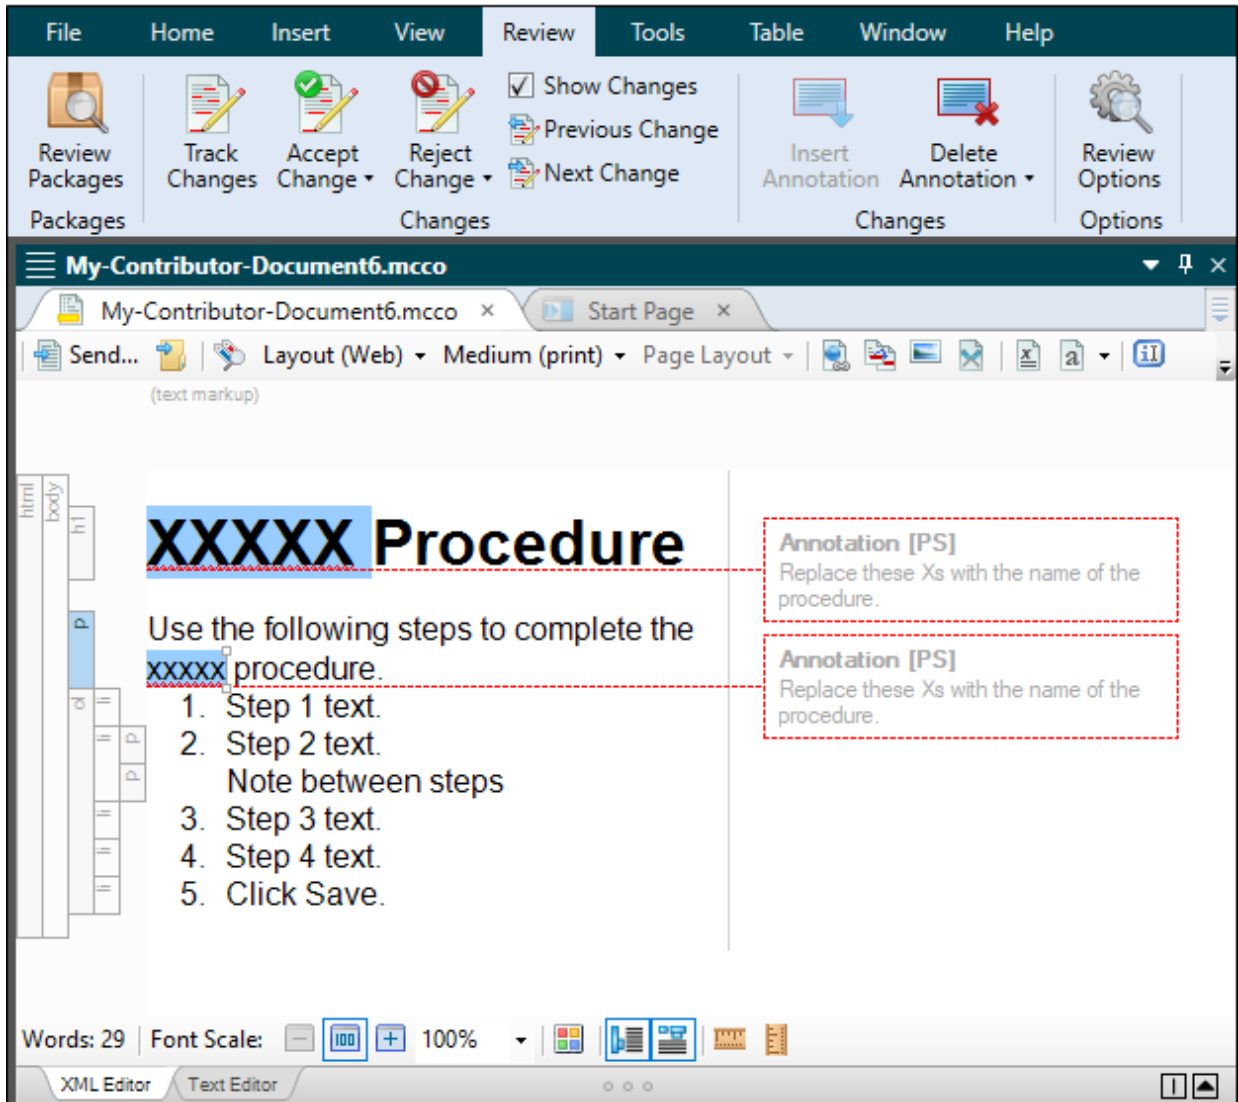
File Home Insert View Review Tools Table Window Help

Review Packages
Packages

Track Changes
Accept Change
Reject Change
Show Changes
Previous Change
Next Change
Changes

Insert Annotation
Delete Annotation
Changes

Review Options
Options

My-Contributor-Document6.mcco

My-Contributor-Document6.mcco ×
Start Page ×

Send... Layout (Web) Medium (print) Page Layout

(text markup)

html body h1 p ol li p p li li li

XXXXX Procedure

Use the following steps to complete the xxxxx procedure.

1. Step 1 text.
2. Step 2 text.
Note between steps
3. Step 3 text.
4. Step 4 text.
5. Click Save.

Annotation [PS]
Replace these Xs with the name of the procedure.

Annotation [PS]
Replace these Xs with the name of the procedure.

Words: 29 Font Scale: 100%

XML Editor Text Editor